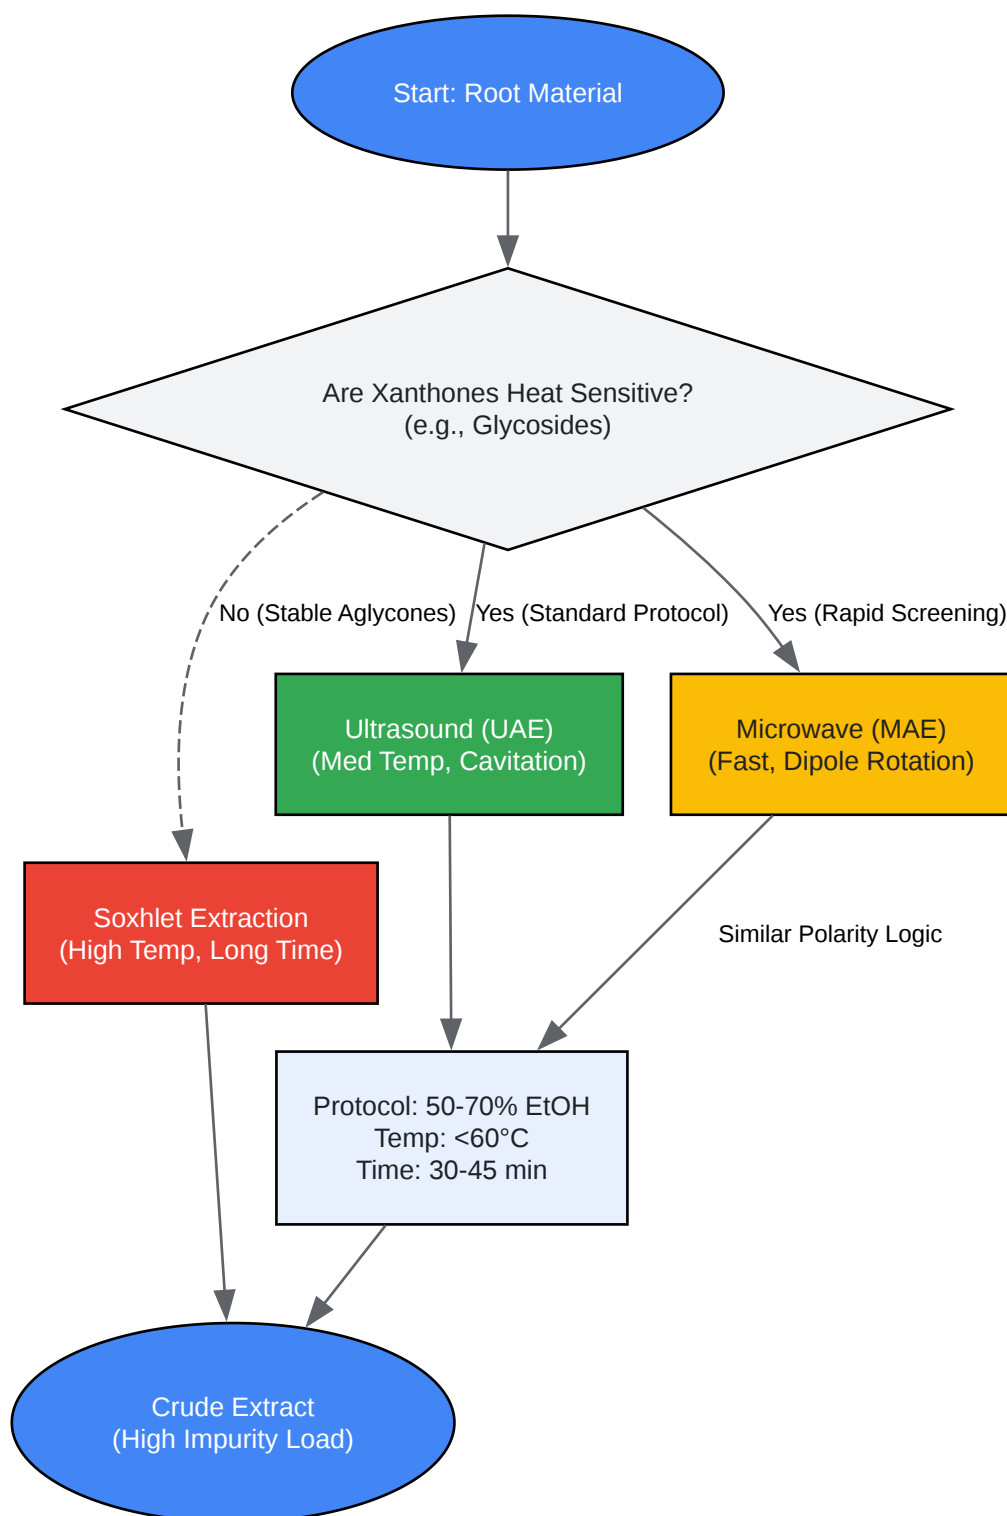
Start: Root Material

Are Xanthones Heat Sensitive?
(e.g., Glycosides)

No (Stable Aglycones)

Yes (Standard Protocol)

Yes (Rapid Screening)

Ultrasound (UAE)
(Med Temp, Cavitation)

Microwave (MAE)
(Fast, Dipole Rotation)

Soxhlet Extraction
(High Temp, Long Time)

Similar Polarity Logic

Protocol: 50-70% EtOH
Temp: <60°C
Time: 30-45 min

Crude Extract
(High Impurity Load)